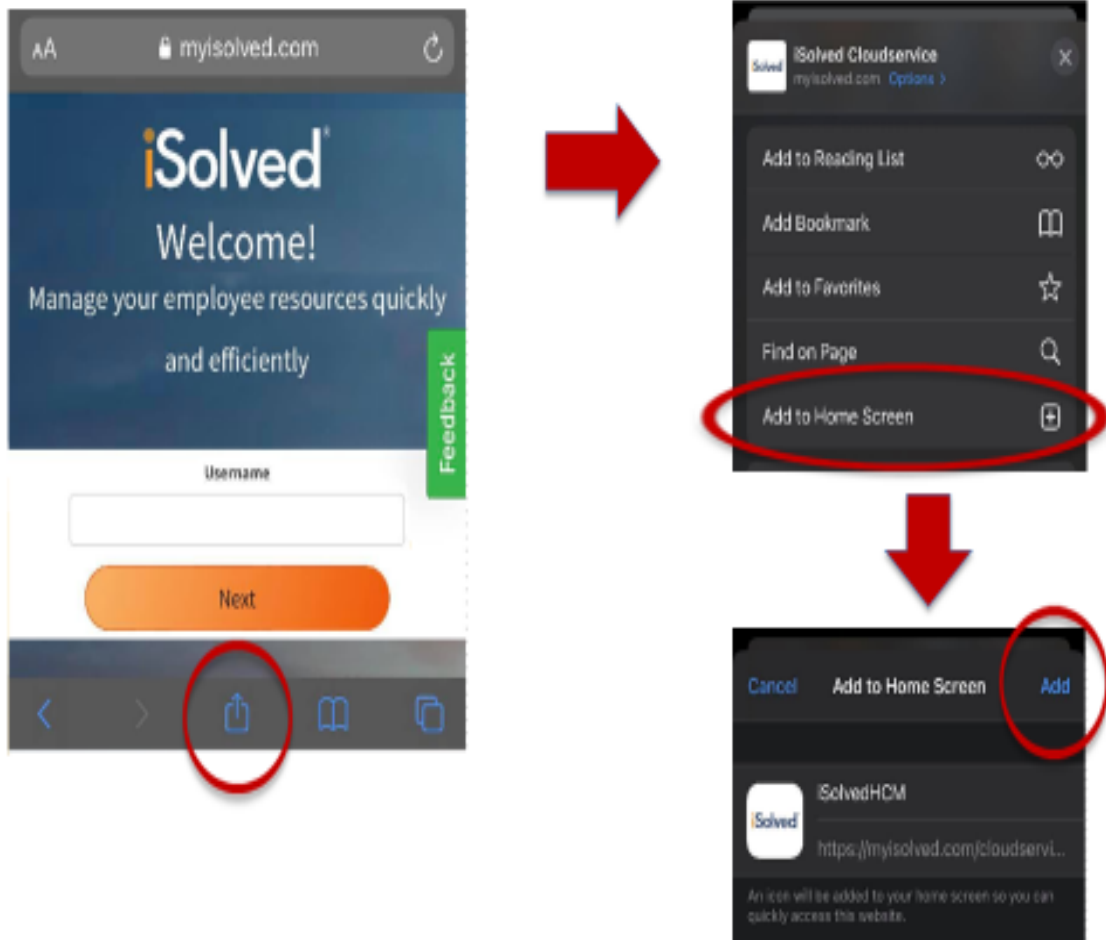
AA myisolved.com

iSolved

Welcome!

Manage your employee resources quickly and efficiently

Feedback

Username

Next

iSolved Cloudservice
myisolved.com Options >

Add to Reading List

Add Bookmark

Add to Favorites

Find on Page

Add to Home Screen

Cancel Add to Home Screen Add

iSolved

iSolvedHCM

https://myisolved.com/cloudservi...

An icon will be added to your home screen so you can quickly access this website.